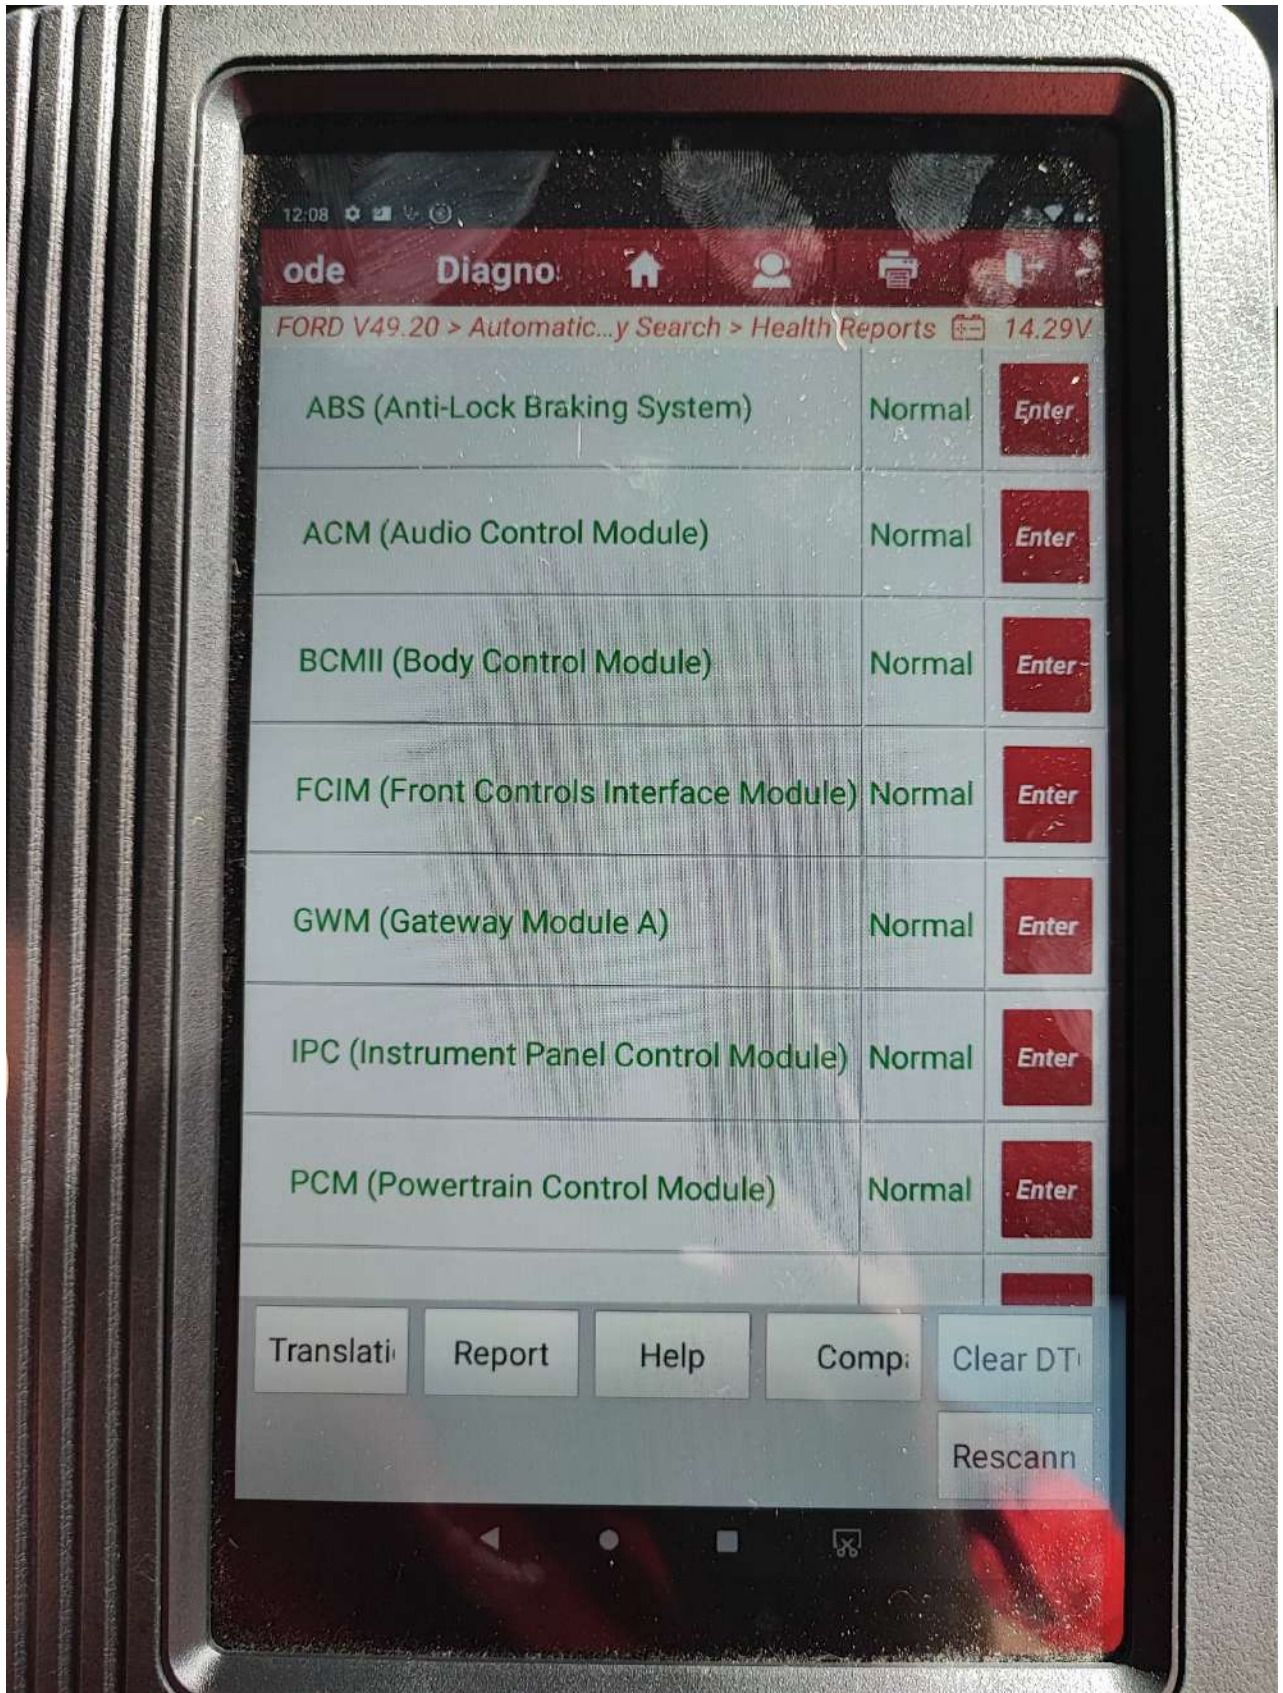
12:08

ode Diagno

FORD V49.20 > Automatic...y Search > Health Reports 14.29V

| | | |
|---|---|---|
| ABS (Anti-Lock Braking System) | Normal | Enter |
| ACM (Audio Control Module) | Normal | Enter |
| BCMII (Body Control Module) | Normal | Enter |
| FCIM (Front Controls Interface Module) | Normal | Enter |
| GWM (Gateway Module A) | Normal | Enter |
| IPC (Instrument Panel Control Module) | Normal | Enter |
| PCM (Powertrain Control Module) | Normal | Enter |

Translati Report Help Comp: Clear DT

Rescann